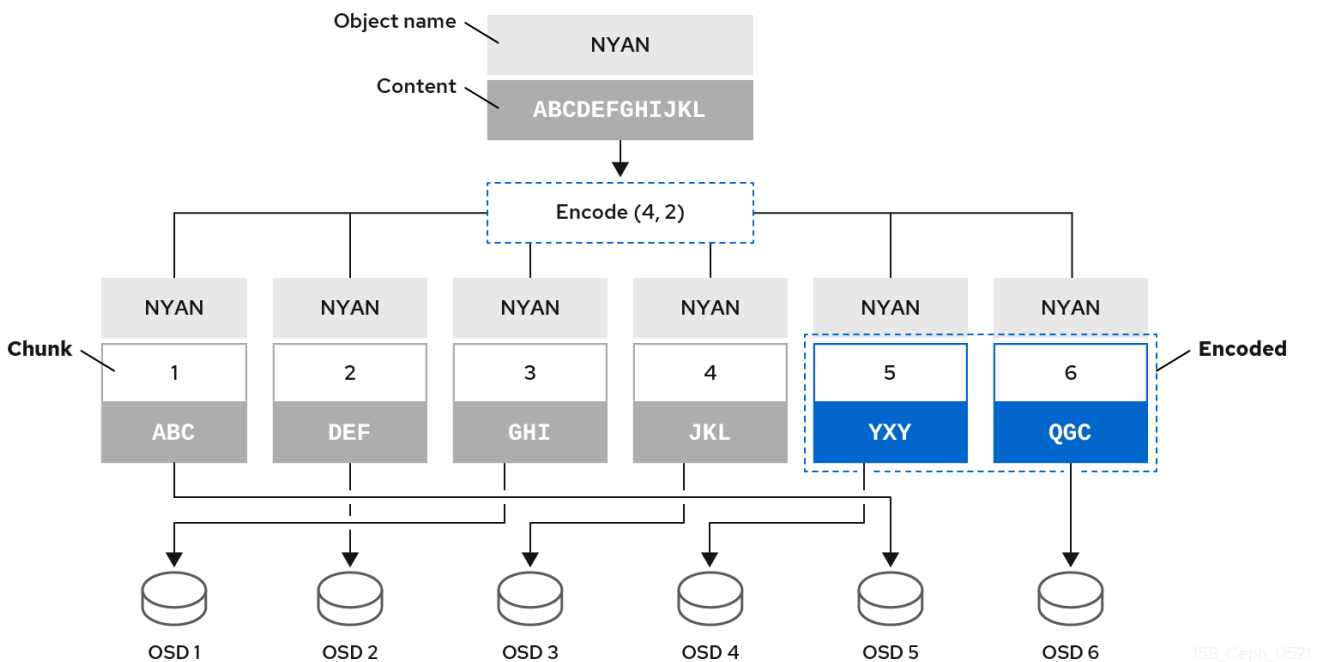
Object name

NYAN

Content

ABCDEFGHIJKL

Encode (4, 2)

NYAN

NYAN

NYAN

NYAN

NYAN

NYAN

Chunk

1

2

3

4

5

6

Encoded

ABC

DEF

GHI

JKL

YXY

QGC

OSD 1

OSD 2

OSD 3

OSD 4

OSD 5

OSD 6

158_Ceph_0521